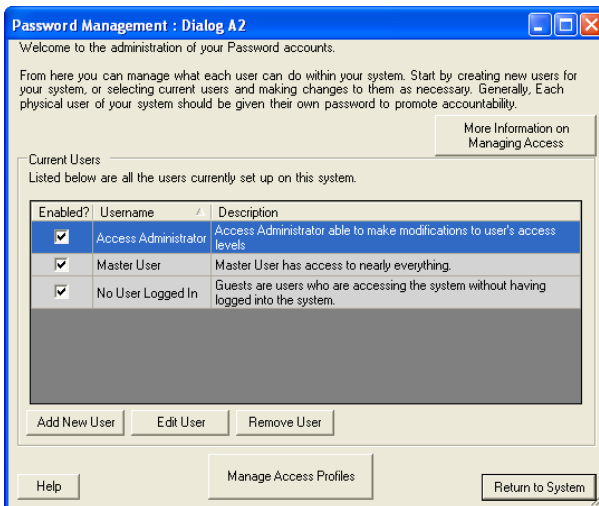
Password Management : Dialog A2

Welcome to the administration of your Password accounts.

From here you can manage what each user can do within your system. Start by creating new users for your system, or selecting current users and making changes to them as necessary. Generally, Each physical user of your system should be given their own password to promote accountability.

More Information on Managing Access

Current Users

Listed below are all the users currently set up on this system.

| Enabled? | Username | Description |
|---|---|---|
| ☑ | Access Administrator | Access Administrator able to make modifications to user's access levels |
| ☑ | Master User | Master User has access to nearly everything. |
| ☑ | No User Logged In | Guests are users who are accessing the system without having logged into the system. |

Add New User

Edit User

Remove User

Help

Manage Access Profiles

Return to System